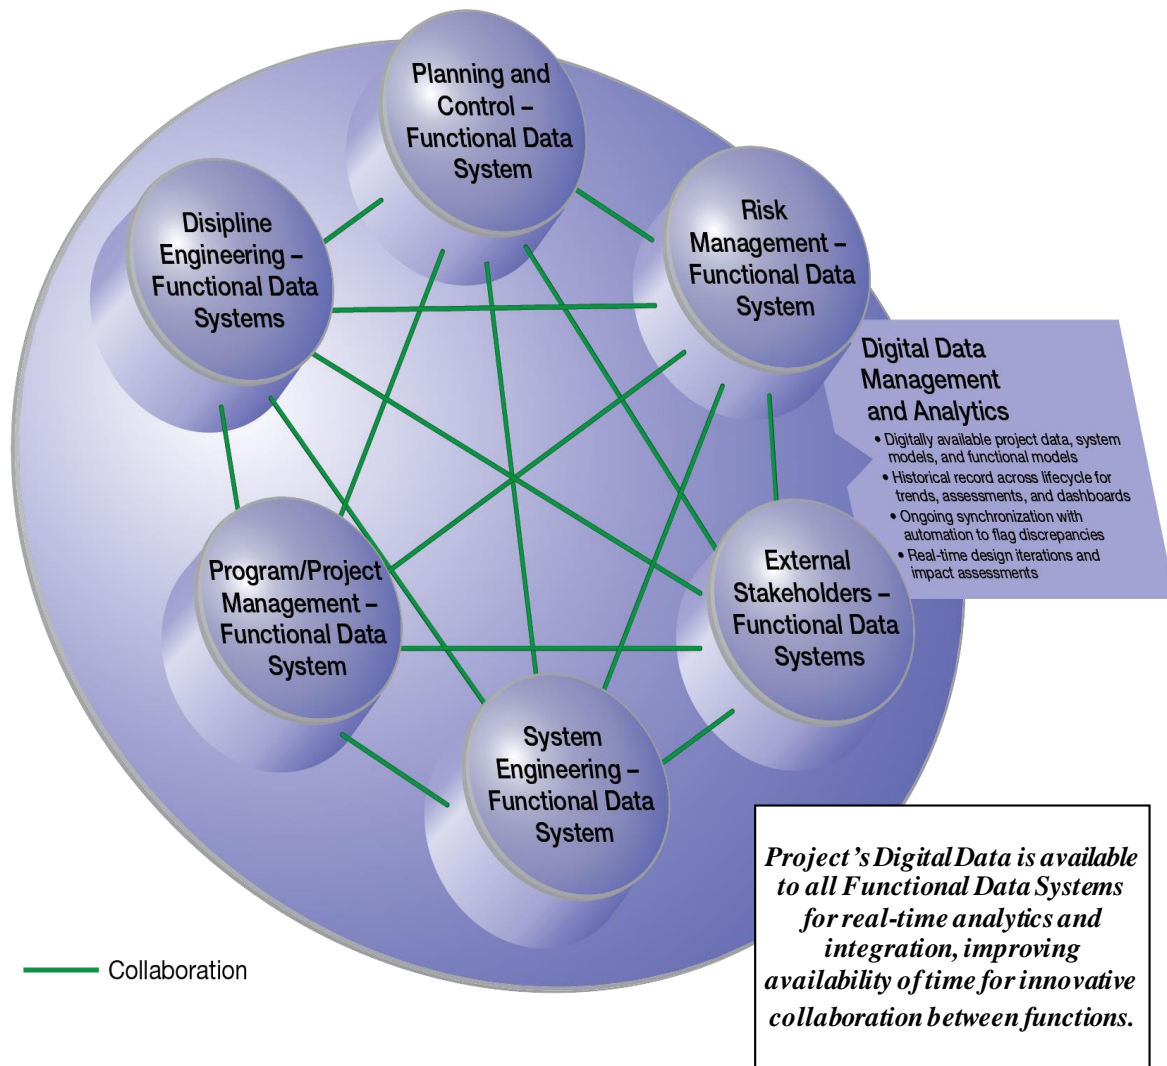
Planning and Control – Functional Data System

Disipline Engineering – Functional Data Systems

Risk Management – Functional Data System

Digital Data Management and Analytics

• Digitally available project data, system models, and functional models
• Historical record across lifecycle for trends, assessments, and dashboards
• Ongoing synchronization with automation to flag discrepancies
• Real-time design iterations and impact assessments

Program/Project Management – Functional Data System

External Stakeholders – Functional Data Systems

System Engineering – Functional Data System

Collaboration

Project's Digital Data is available to all Functional Data Systems for real-time analytics and integration, improving availability of time for innovative collaboration between functions.